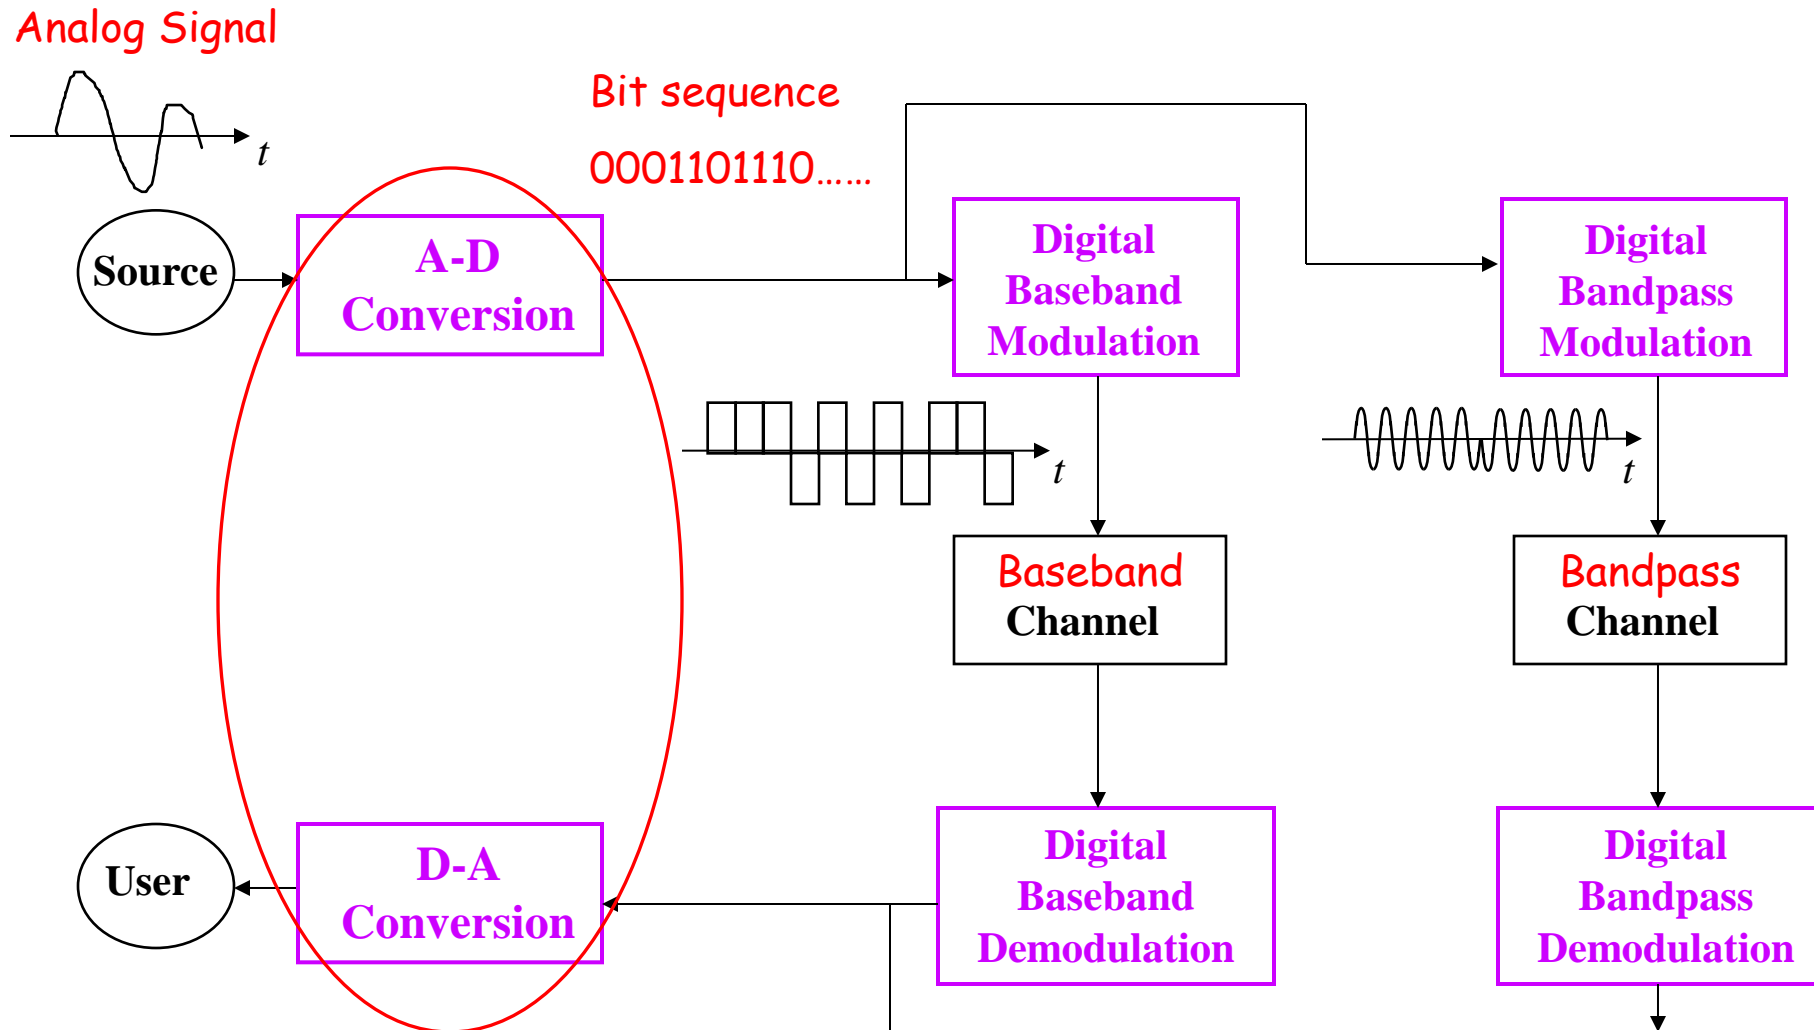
Analog Signal

$t$

Bit sequence

0001101110……

Source

A-D Conversion

Digital Baseband Modulation

Digital Bandpass Modulation

$t$

$t$

Baseband Channel

Bandpass Channel

User

D-A Conversion

Digital Baseband Demodulation

Digital Bandpass Demodulation